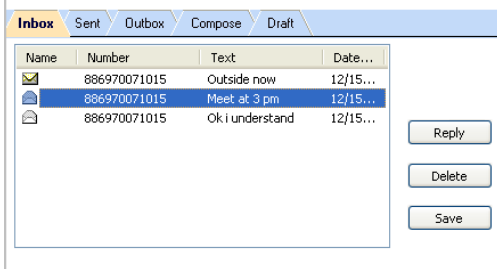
Inbox Sent Outbox Compose Draft

| Name | Number | Text | Date... |
|---|---|---|---|
| | 886970071015 | Outside now | 12/15... |
| | 886970071015 | Meet at 3 pm | 12/15... |
| | 886970071015 | Ok i understand | 12/15... |

Reply
Delete
Save